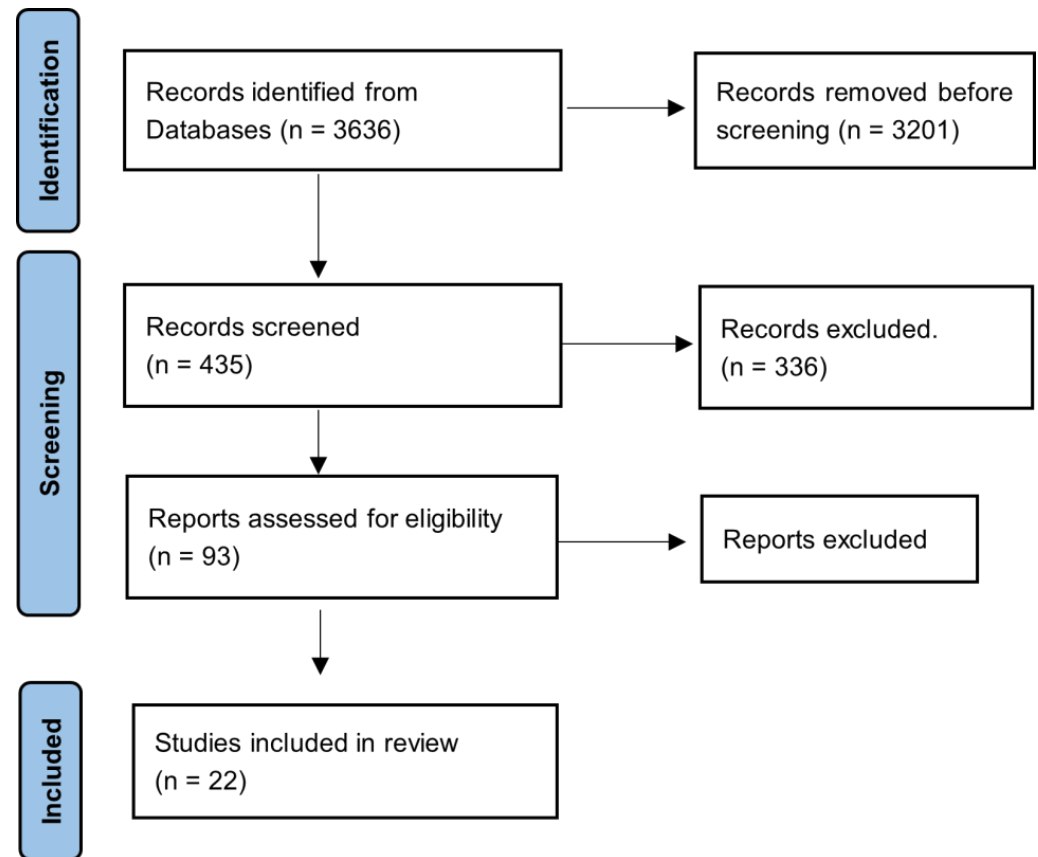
Identification

Records identified from Databases (n = 3636)

Records removed before screening (n = 3201)

Screening

Records screened (n = 435)

Records excluded. (n = 336)

Reports assessed for eligibility (n = 93)

Reports excluded

Included

Studies included in review (n = 22)